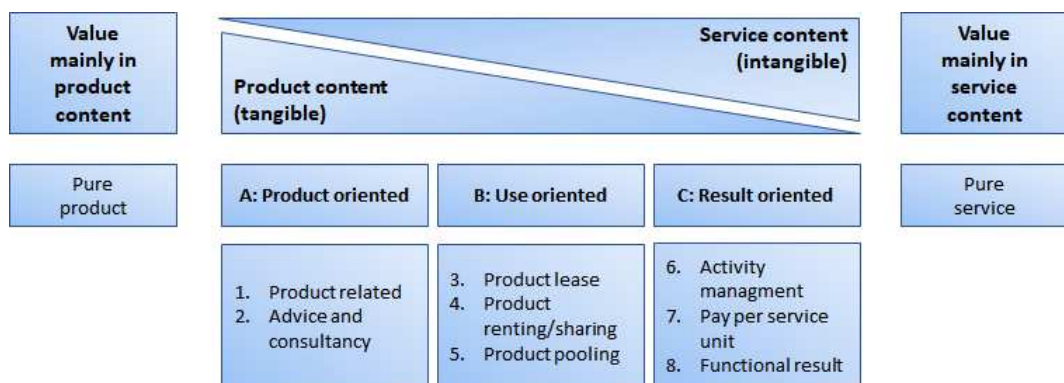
Value mainly in product content

Service content (intangible)

Product content (tangible)

Value mainly in service content

Pure product

A: Product oriented

B: Use oriented

C: Result oriented

Pure service

1. Product related
2. Advice and consultancy

3. Product lease
4. Product renting/sharing
5. Product pooling

6. Activity managment
7. Pay per service unit
8. Functional result